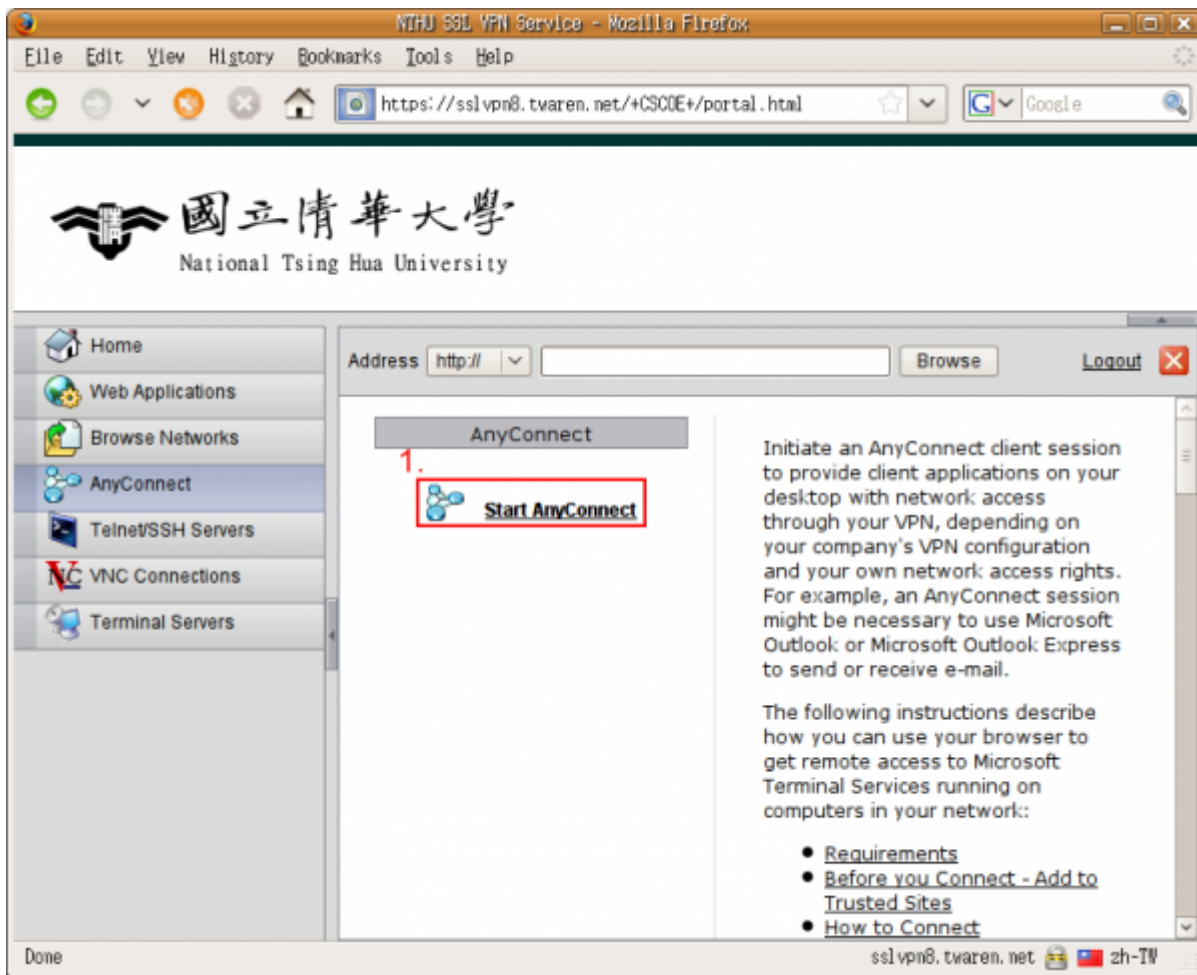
NTHU SSL VPN Service - Mozilla Firefox

File Edit View History Bookmarks Tools Help

https://sslvpn8.twaren.net/+CSCOE+/portal.html

Google

國立清華大學
National Tsing Hua University

Home
Web Applications
Browse Networks
AnyConnect
Telnet/SSH Servers
VNC Connections
Terminal Servers

Address http:// Browse Logout

AnyConnect

1.

Start AnyConnect

Initiate an AnyConnect client session to provide client applications on your desktop with network access through your VPN, depending on your company's VPN configuration and your own network access rights. For example, an AnyConnect session might be necessary to use Microsoft Outlook or Microsoft Outlook Express to send or receive e-mail.

The following instructions describe how you can use your browser to get remote access to Microsoft Terminal Services running on computers in your network:

• Requirements
• Before you Connect - Add to Trusted Sites
• How to Connect

Done

sslvpn8.twaren.net zh-TW